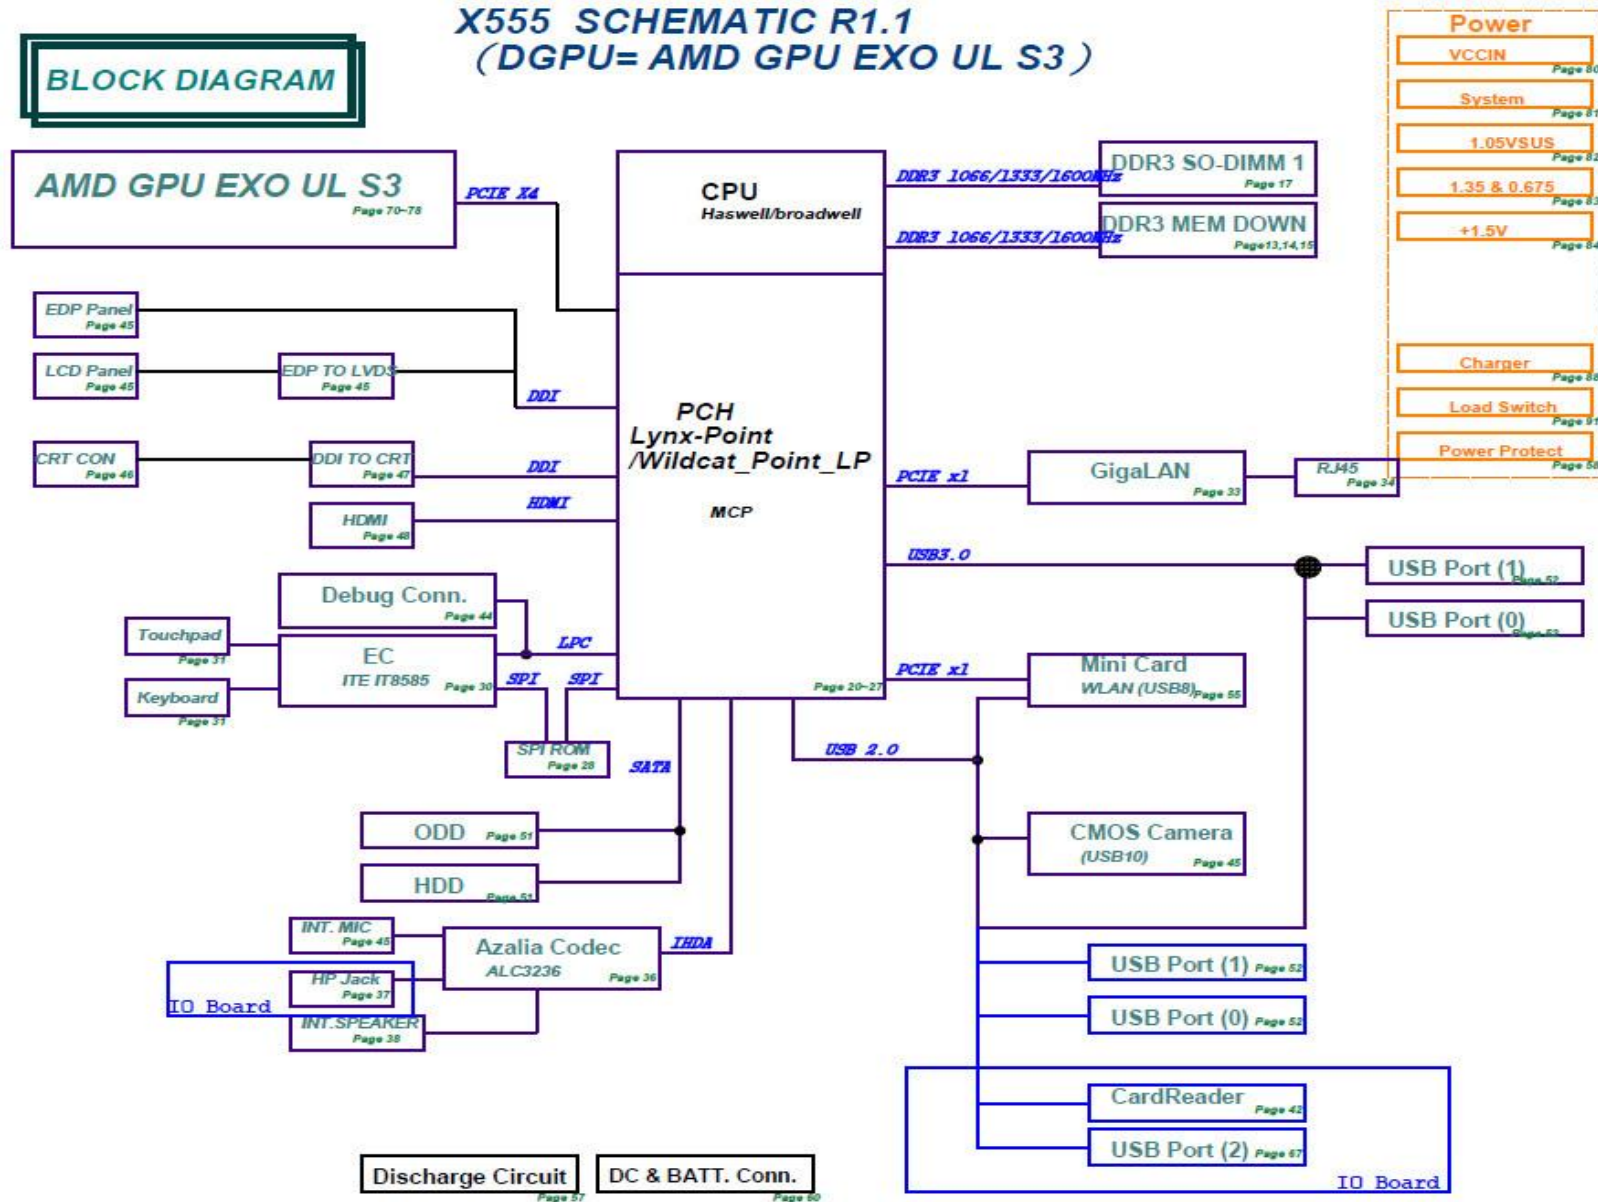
BLOCK DIAGRAM

X555 SCHEMATIC R1.1
(DGPU= AMD GPU EXO UL S3)

Power
VCCIN
Page 80
System
Page 81
1.05VSUS
Page 82
1.35 & 0.675
Page 83
+1.5V
Page 84
Charger
Page 86
Load Switch
Page 91
Power Protect
Page 58

AMD GPU EXO UL S3
Page 70~78

PCIE X4

CPU
Haswell/broadwell

DDR3 1066/1333/1600MHz
DDR3 SO-DIMM 1
Page 17
DDR3 1066/1333/1600MHz
DDR3 MEM DOWN
Page13,14,15

EDP Panel
Page 45
LCD Panel
Page 45
EDP TO LVDS
Page 45
DDI
CRT CON
Page 46
DDI TO CRT
Page 47
DDI
HDMI
Page 48
HDMI

PCH
Lynx-Point
/Wildcat_Point_LP
MCP
Page 20~27

PCIE x1
GigaLAN
Page 33
RJ45
Page 34

USB3.0
USB Port (1)
Page 52
USB Port (0)
Page 52

Debug Conn.
Page 44
Touchpad
Page 31
EC
ITE IT8585
Page 30
LPC
Keyboard
Page 31
SPI
SPI
SPI ROM
Page 28
SATA

PCIE x1
Mini Card
WLAN (USB8)
Page 55
USB 2.0

ODD
Page 51
HDD
Page 51

CMOS Camera
(USB10)
Page 45

INT. MIC
Page 45
Azalia Codec
ALC3236
Page 36
IHDA
HP Jack
Page 37
IO Board
INT.SPEAKER
Page 38

USB Port (1)
Page 52
USB Port (0)
Page 52
CardReader
Page 42
USB Port (2)
Page 67
IO Board

Discharge Circuit
Page 57
DC & BATT. Conn.
Page 60